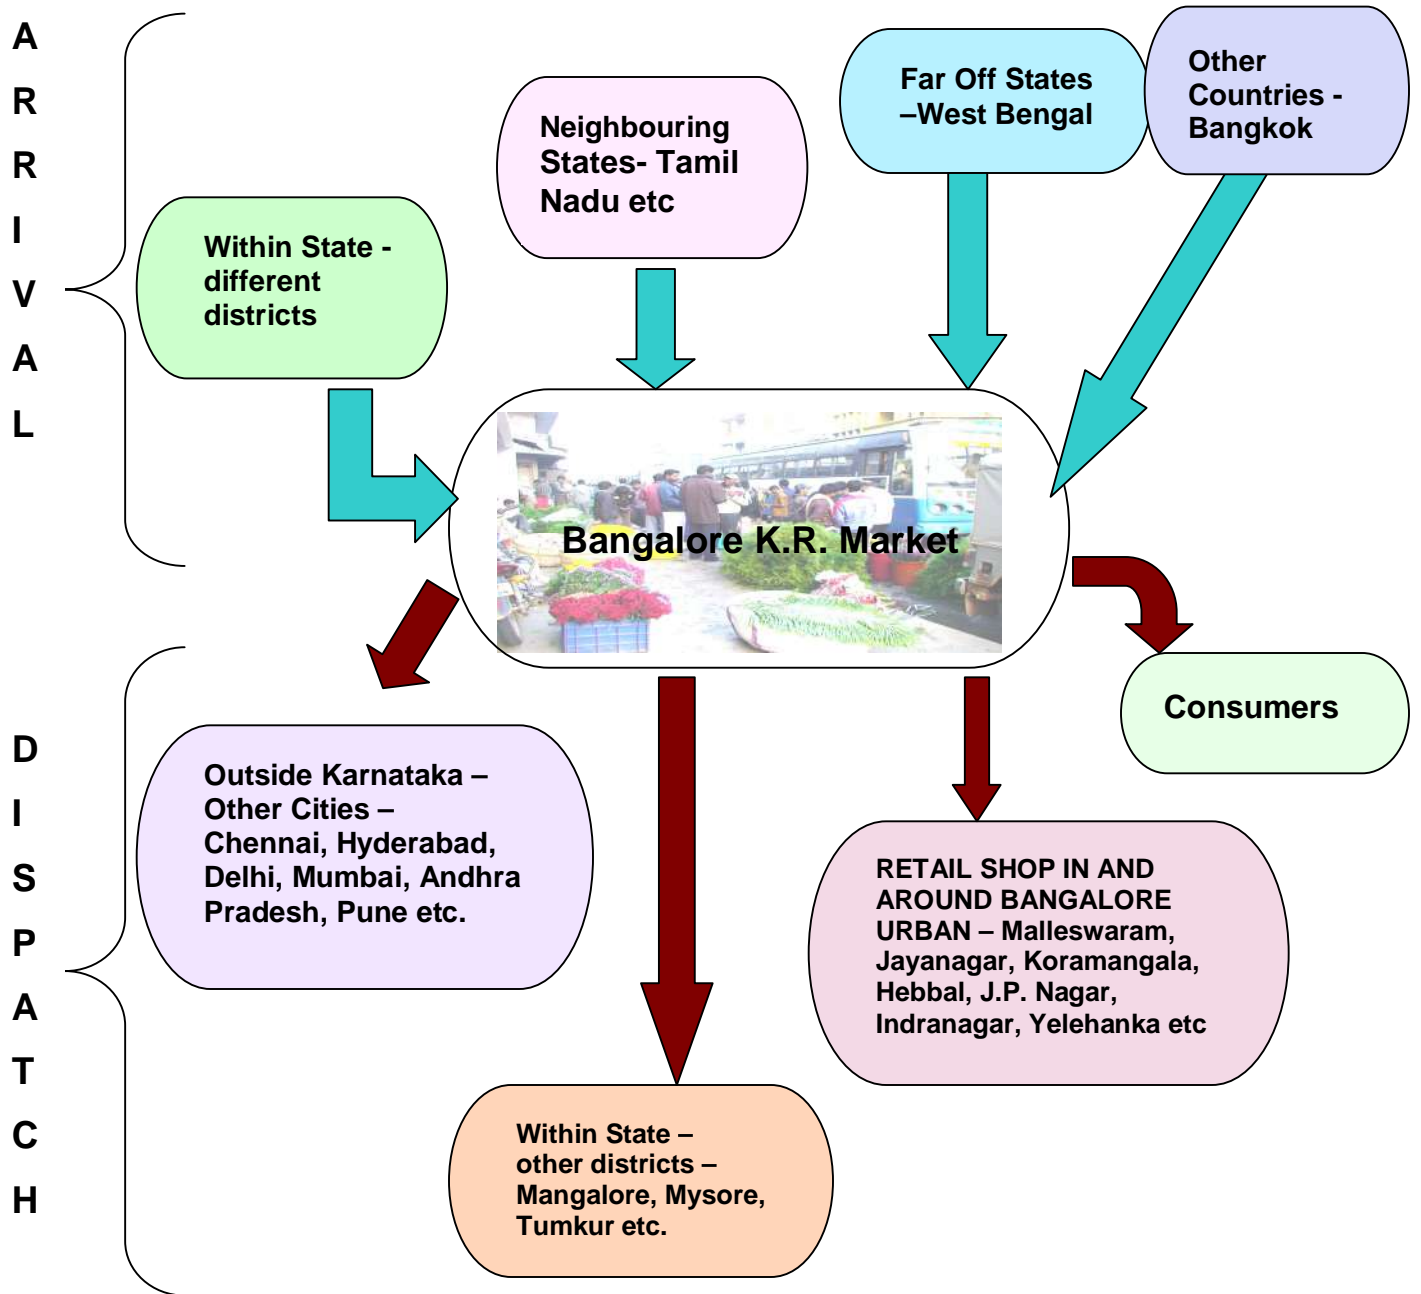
A
R
R
I
V
A
L

Within State - different districts

Neighbouring States- Tamil Nadu etc

Far Off States –West Bengal

Other Countries - Bangkok

Bangalore K.R. Market

Consumers

D
I
S
P
A
T
C
H

Outside Karnataka – Other Cities – Chennai, Hyderabad, Delhi, Mumbai, Andhra Pradesh, Pune etc.

RETAIL SHOP IN AND AROUND BANGALORE URBAN – Malleswaram, Jayanagar, Koramangala, Hebbal, J.P. Nagar, Indranagar, Yelehanka etc

Within State – other districts – Mangalore, Mysore, Tumkur etc.